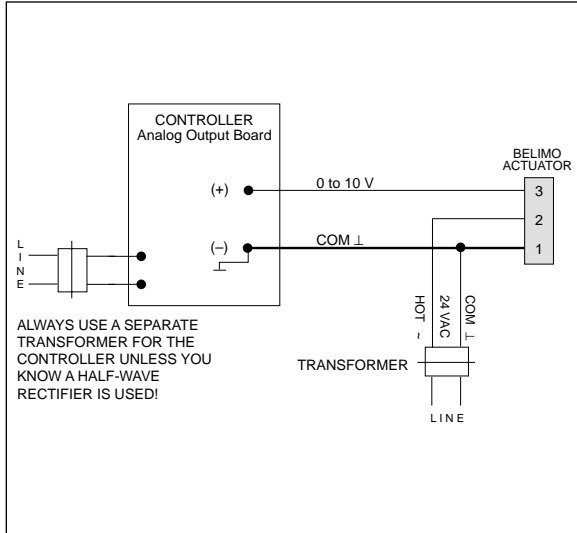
CONTROLLER
Analog Output Board

BELIMO
ACTUATOR

(+)

0 to 10 V

3

2

(–)

COM ⊥

1

L
I
N
E

HOT ~

24 VAC

COM ⊥

ALWAYS USE A SEPARATE TRANSFORMER FOR THE CONTROLLER UNLESS YOU KNOW A HALF-WAVE RECTIFIER IS USED!

TRANSFORMER

LINE